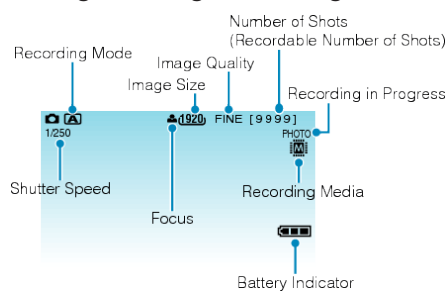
Number of Shots
(Recordable Number of Shots)

Recording Mode

Image Quality

Image Size

Recording in Progress

1920 FINE [9999]

1/250

PHOTO

Shutter Speed

Recording Media

Focus

Battery Indicator